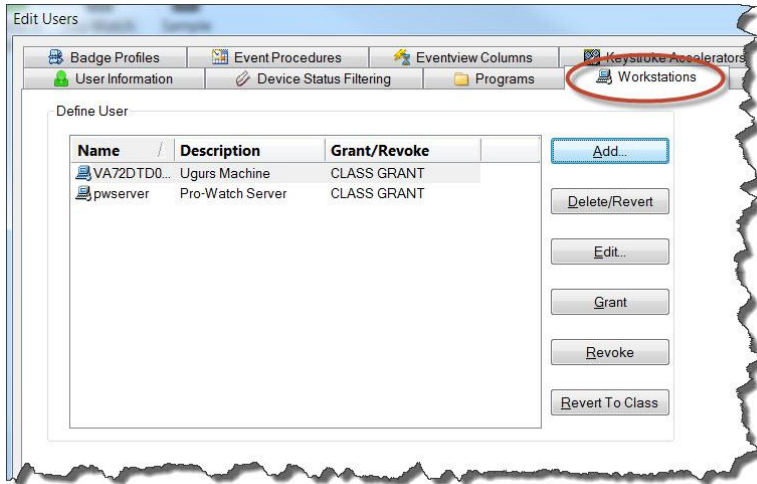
Edit Users

Badge Profiles | Event Procedures | Eventview Columns | Keystroke Accelerators
User Information | Device Status Filtering | Programs | Workstations

Define User

| Name | Description | Grant/Revoke |
|---|---|---|
| VA72DTD0... | Ugurs Machine | CLASS GRANT |
| pwserver | Pro-Watch Server | CLASS GRANT |

Add...

Delete/Revert

Edit...

Grant

Revoke

Revert To Class